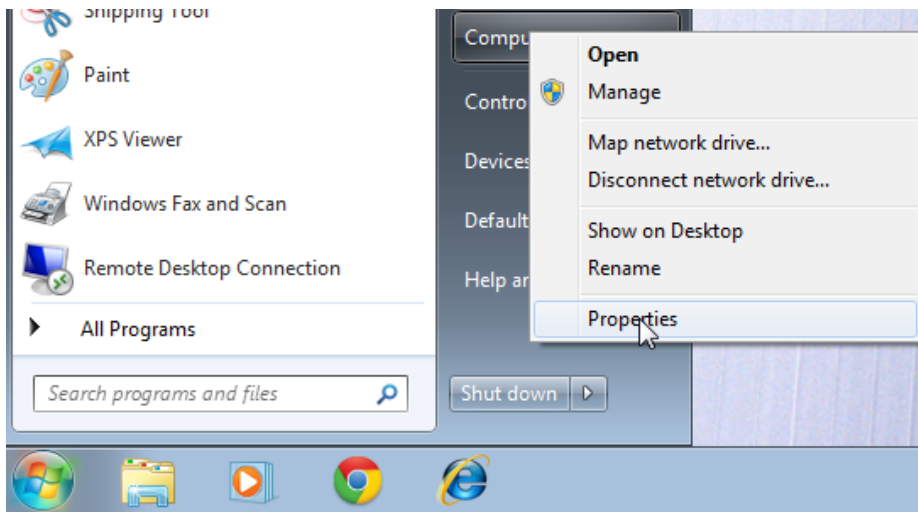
Snipping Tool

Paint

XPS Viewer

Windows Fax and Scan

Remote Desktop Connection

All Programs

Search programs and files

Compu

Contro

Devices

Default

Help ar

Shut down

Open

Manage

Map network drive...

Disconnect network drive...

Show on Desktop

Rename

Properties